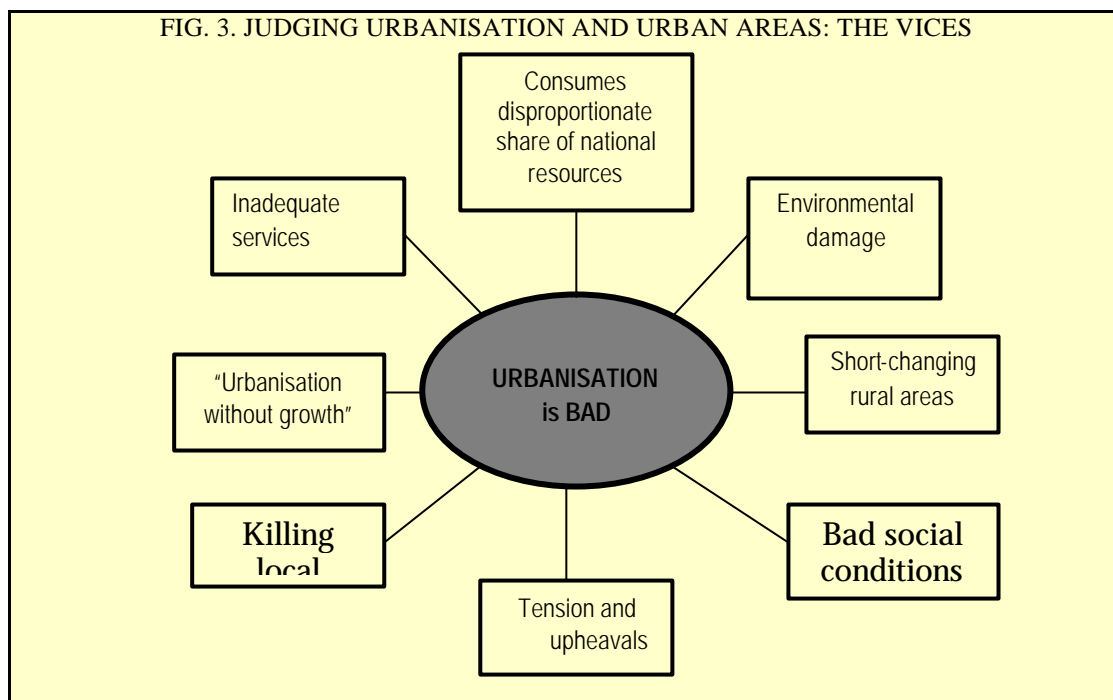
FIG. 3. JUDGING URBANISATION AND URBAN AREAS: THE VICES

Consumes disproportionate share of national resources

Inadequate services

Environmental damage

"Urbanisation without growth"

URBANISATION is BAD

Short-changing rural areas

Killing local

Bad social conditions

Tension and upheavals